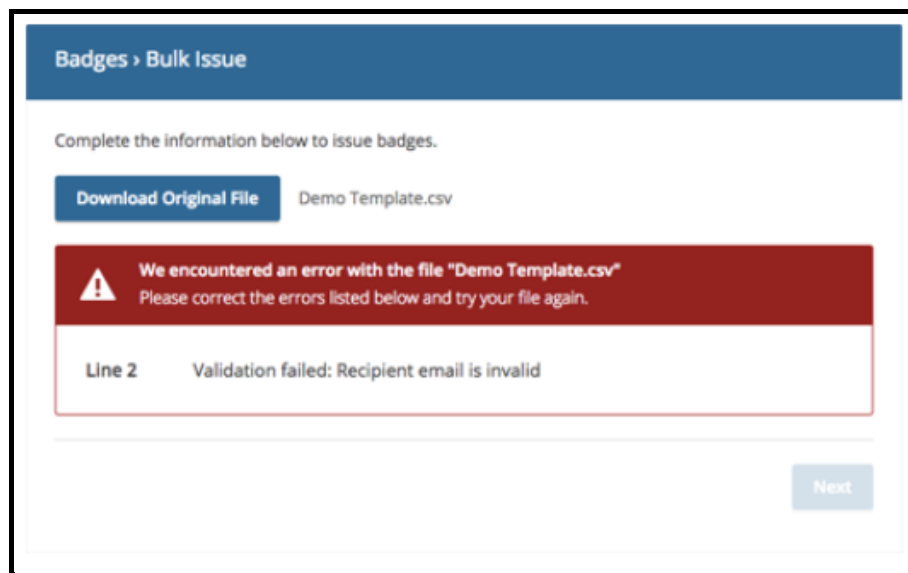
Badges › Bulk Issue

Complete the information below to issue badges.

Download Original File

Demo Template.csv

We encountered an error with the file "Demo Template.csv"
Please correct the errors listed below and try your file again.

Line 2 Validation failed: Recipient email is invalid

Next